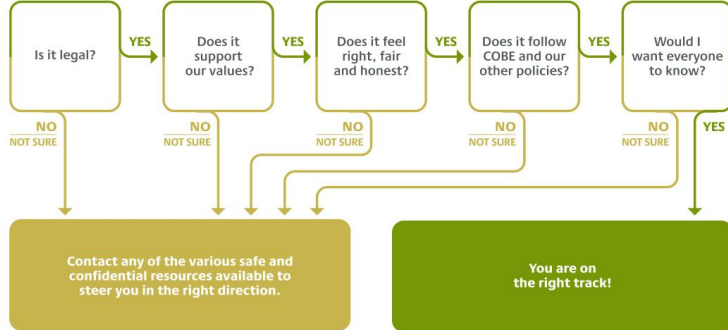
Is it legal?

YES

Does it support our values?

YES

Does it feel right, fair and honest?

YES

Does it follow COBE and our other policies?

YES

Would I want everyone to know?

NO
NOT SURE

NO
NOT SURE

NO
NOT SURE

NO
NOT SURE

NO
NOT SURE

YES

Contact any of the various safe and confidential resources available to steer you in the right direction.

You are on the right track!